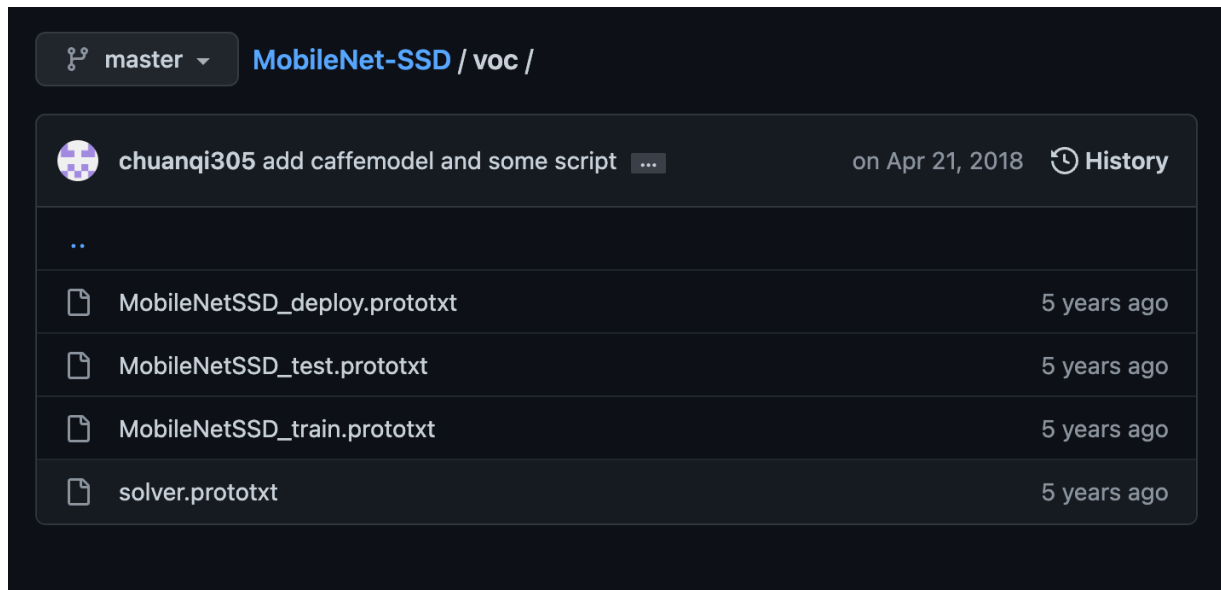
master

MobileNet-SSD / voc /

chuanqi305 add caffemodel and some script ...

on Apr 21, 2018

History

..

MobileNetSSD_deploy.prototxt 5 years ago

MobileNetSSD_test.prototxt 5 years ago

MobileNetSSD_train.prototxt 5 years ago

solver.prototxt 5 years ago